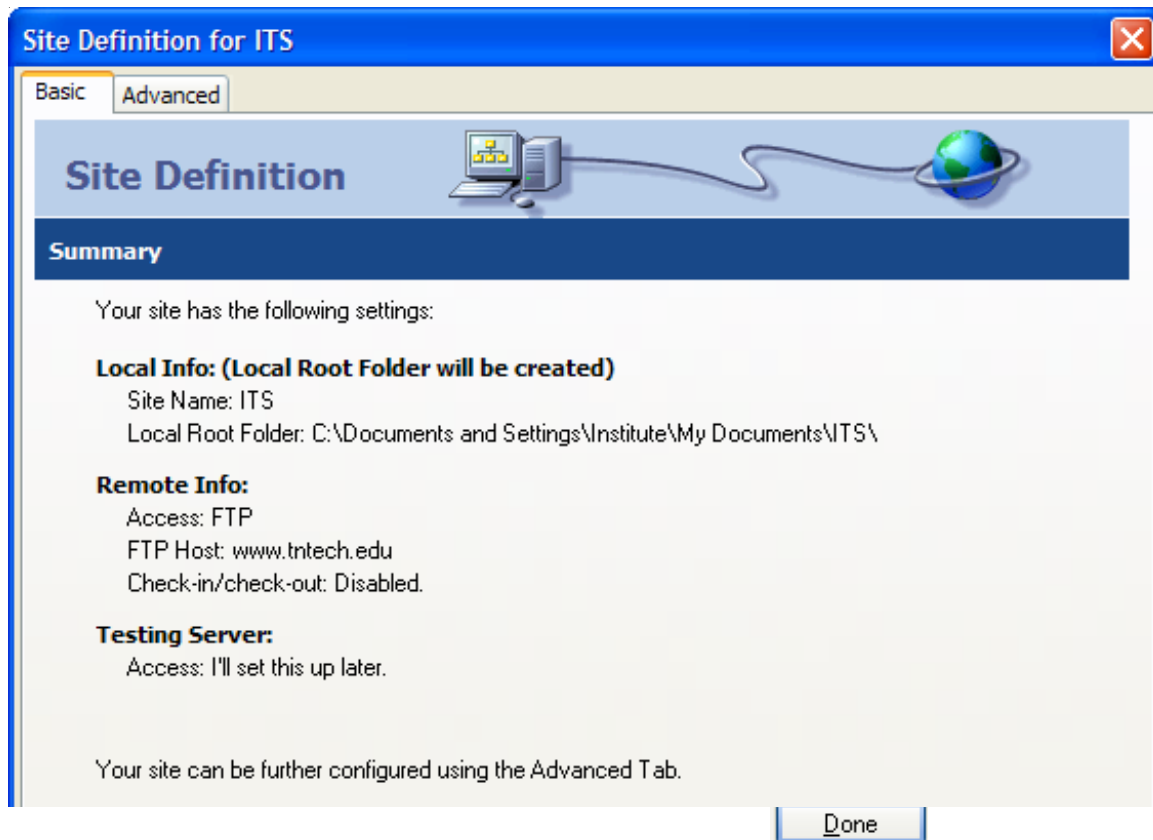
Site Definition for ITS

Basic | Advanced

Site Definition

Summary

Your site has the following settings:

Local Info: (Local Root Folder will be created)
Site Name: ITS
Local Root Folder: C:\Documents and Settings\Institute\My Documents\ITS\

Remote Info:
Access: FTP
FTP Host: www.tntech.edu
Check-in/check-out: Disabled.

Testing Server:
Access: I'll set this up later.

Your site can be further configured using the Advanced Tab.

Done